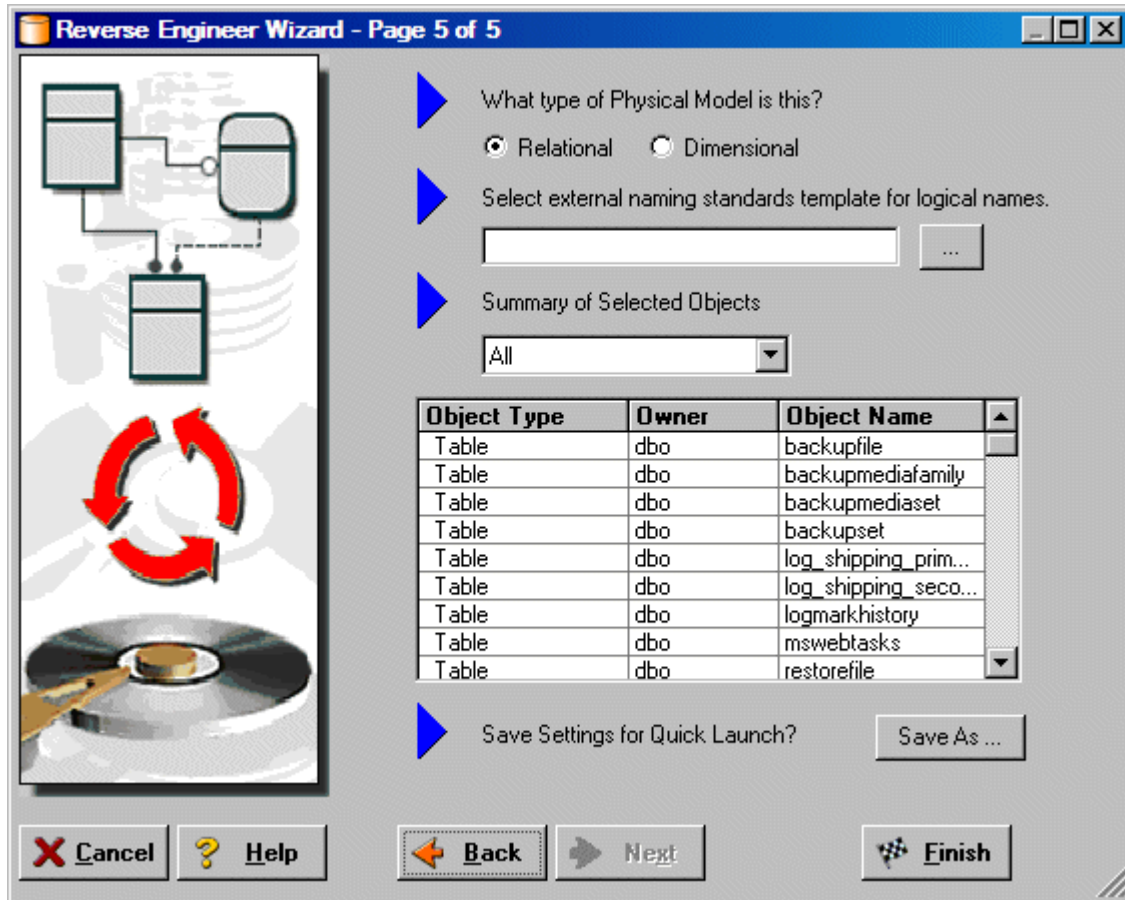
Reverse Engineer Wizard - Page 5 of 5

What type of Physical Model is this?

Relational Dimensional

Select external naming standards template for logical names.

...

Summary of Selected Objects

All

| Object Type | Owner | Object Name |
|---|---|---|
| Table | dbo | backupfile |
| Table | dbo | backupmediafamily |
| Table | dbo | backupmediaset |
| Table | dbo | backupset |
| Table | dbo | log_shipping_prim... |
| Table | dbo | log_shipping_seco... |
| Table | dbo | logmarkhistory |
| Table | dbo | mswebtasks |
| Table | dbo | restorefile |

Save Settings for Quick Launch?

Save As ...

Cancel Help Back Next Finish